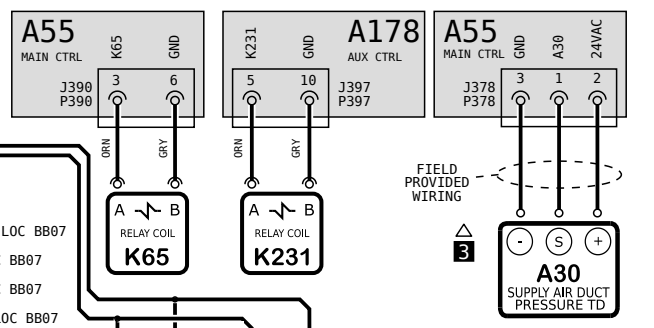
A55
MAIN CTRL
K65
GND
J390
P390
3
6
ORN
GRY
A
B
RELAY COIL
K65

K231
GND
A178
AUX CTRL
5
10
J397
P397
ORN
GRY
A
B
RELAY COIL
K231

A55
MAIN CTRL
GND
A30
24VAC
J378
P378
3
1
2
FIELD PROVIDED WIRING
3
-
S
+
A30
SUPPLY AIR DUCT PRESSURE TD

LOC BB07
BB07
BB07
LOC BB07